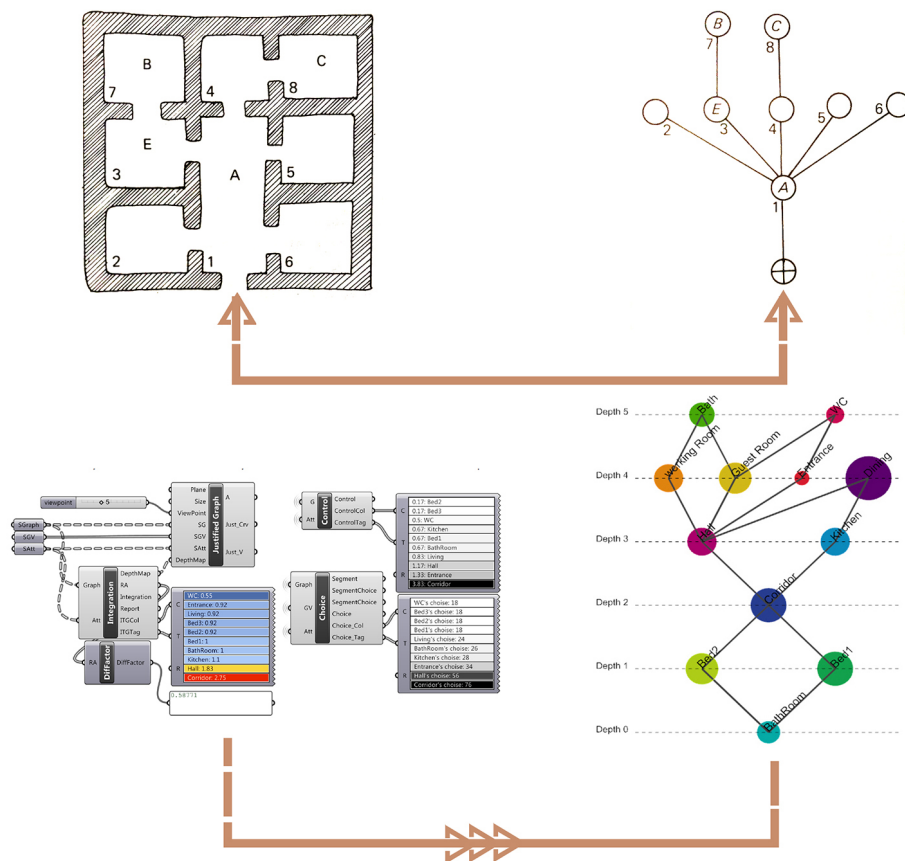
B
C
7
4
8
E
A
3
5
2
1
6

B
C
7
8
2
E
3
4
5
6
A
1

Depth 5
Bath
WC
Depth 4
Working Room
Guest Room
Entrance
Dining
Depth 3
Hall
Kitchen
Depth 2
Corridor
Depth 1
Bed2
Bed1
Depth 0
BathRoom

viewpoint
5
SGraph
SGV
SAtt
Plane
Size
ViewPoint
SG
SGV
SAtt
DepthMap
Justified Graph
A
Just_Crv
Just_V
Graph
Att
Integration
DepthMap
RA
Integration
Report
ITGCol
ITGTag
C
T
R
WC: 0.55
Entrance: 0.92
Living: 0.92
Bed3: 0.92
Bed2: 0.92
Bed1: 1
BathRoom: 1
Kitchen: 1.1
Hall: 1.83
Corridor: 2.75
RA
DiffFactor
DiffFactor
0.58771
G
Att
Control
Control
ControlCol
ControlTag
C
T
R
0.17: Bed2
0.17: Bed3
0.5: WC
0.67: Kitchen
0.67: Bed1
0.67: BathRoom
0.83: Living
1.17: Hall
1.33: Entrance
3.83: Corridor
Graph
GV
Att
Choice
Segment
SegmentChoice
SegmentChoice
Choice
Choice_Col
Choice_Tag
C
T
R
WC's choise: 18
Bed3's choise: 18
Bed2's choise: 18
Bed1's choise: 18
Living's choise: 24
BathRoom's choise: 26
Kitchen's choise: 28
Entrance's choise: 34
Hall's choise: 56
Corridor's choise: 76